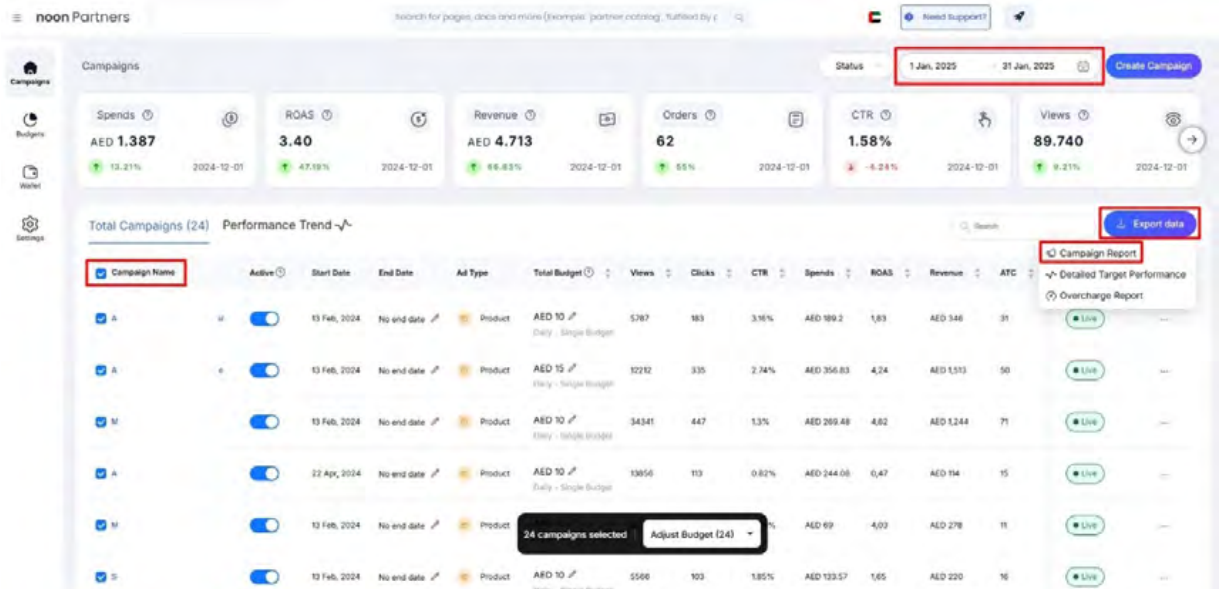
noon Partners

Search for pages, docs and more (Example: partner catalog, fulfilled by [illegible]

Need Support?

Campaigns
Budgets
Wallet
Settings

Campaigns

Status

1 Jan, 2025 — 31 Jan, 2025

Create Campaign

| Spends | ROAS | Revenue | Orders | CTR | Views |
|---|---|---|---|---|---|
| AED 1.387 | 3.40 | AED 4.713 | 62 | 1.58% | 89.740 |
| 13.21% 2024-12-01 | 47.19% 2024-12-01 | 66.63% 2024-12-01 | 55% 2024-12-01 | -6.24% 2024-12-01 | 9.21% 2024-12-01 |

Total Campaigns (24)   Performance Trend

Search

Export data

Campaign Report
Detailed Target Performance
Overcharge Report

| Campaign Name | | Active | Start Date | End Date | Ad Type | Total Budget | Views | Clicks | CTR | Spends | ROAS | Revenue | ATC | | |
|---|---|---|---|---|---|---|---|---|---|---|---|---|---|---|---|
| A | | | 13 Feb, 2024 | No end date | Product | AED 10 Daily · Single Budget | 5787 | 183 | 3.16% | AED 189.2 | 1,83 | AED 346 | 31 | Live | ... |
| A | | | 13 Feb, 2024 | No end date | Product | AED 15 Daily · Single Budget | 12212 | 335 | 2.74% | AED 356.83 | 4,24 | AED 1,513 | 50 | Live | ... |
| M | | | 13 Feb, 2024 | No end date | Product | AED 10 Daily · Single Budget | 34341 | 447 | 1.3% | AED 269.48 | 4,62 | AED 1,244 | 71 | Live | ... |
| A | | | 22 Apr, 2024 | No end date | Product | AED 10 Daily · Single Budget | 13856 | 113 | 0.82% | AED 244.06 | 0,47 | AED 114 | 15 | Live | ... |
| M | | | 13 Feb, 2024 | No end date | Product | | | | % | AED 69 | 4,03 | AED 278 | 11 | Live | ... |
| S | | | 13 Feb, 2024 | No end date | Product | AED 10 | 5566 | 103 | 1.85% | AED 133.57 | 1,65 | AED 220 | 16 | Live | ... |

24 campaigns selected   Adjust Budget (24)